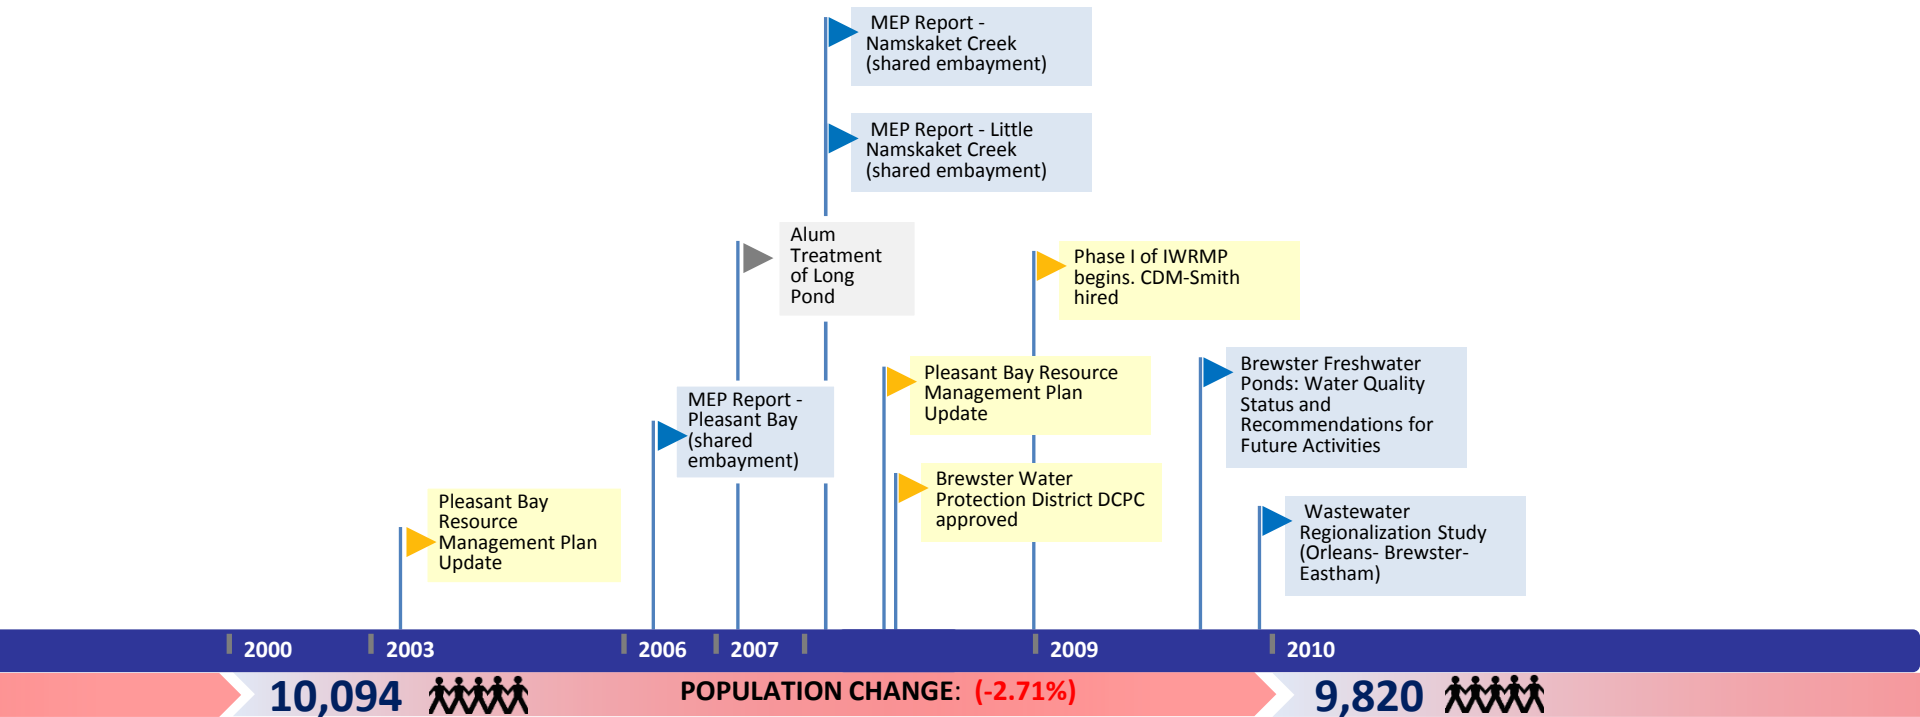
MEP Report - Namskaket Creek (shared embayment)

MEP Report - Little Namskaket Creek (shared embayment)

Alum Treatment of Long Pond

Phase I of IWRMP begins. CDM-Smith hired

Pleasant Bay Resource Management Plan Update

Brewster Freshwater Ponds: Water Quality Status and Recommendations for Future Activities

MEP Report - Pleasant Bay (shared embayment)

Brewster Water Protection District DCPC approved

Pleasant Bay Resource Management Plan Update

Wastewater Regionalization Study (Orleans- Brewster- Eastham)

2000 2003 2006 2007 2009 2010

10,094 POPULATION CHANGE: (-2.71%) 9,820